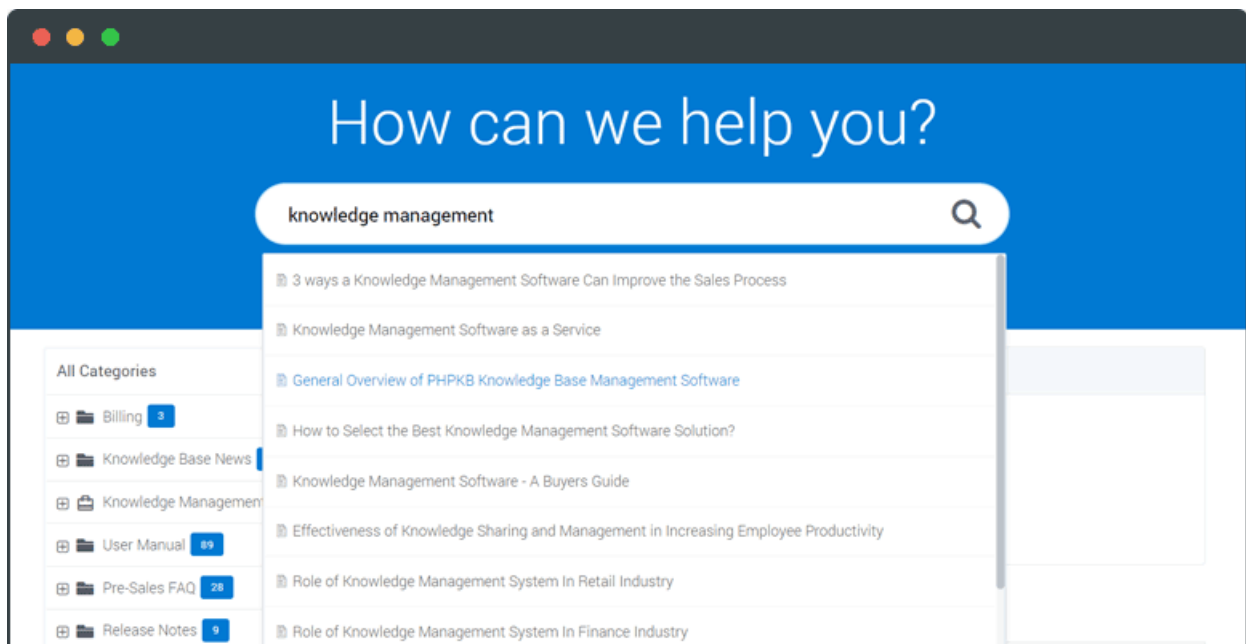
How can we help you?

knowledge management

3 ways a Knowledge Management Software Can Improve the Sales Process

Knowledge Management Software as a Service

General Overview of PHPKB Knowledge Base Management Software

How to Select the Best Knowledge Management Software Solution?

Knowledge Management Software - A Buyers Guide

Effectiveness of Knowledge Sharing and Management in Increasing Employee Productivity

Role of Knowledge Management System In Retail Industry

Role of Knowledge Management System In Finance Industry

All Categories

Billing 3

Knowledge Base News

Knowledge Managemen

User Manual 89

Pre-Sales FAQ 28

Release Notes 9